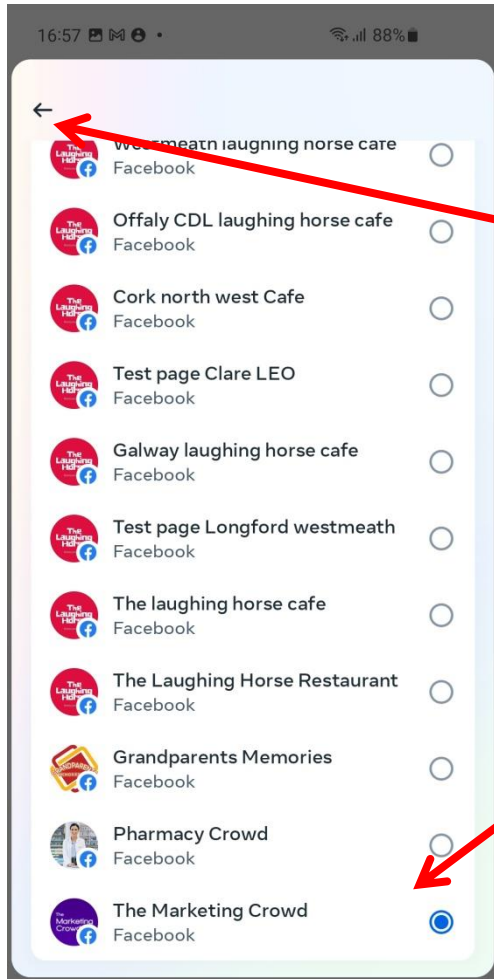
16:57 88%

←

Westmeath laughing horse cafe
Facebook

Offaly CDL laughing horse cafe
Facebook

Cork north west Cafe
Facebook

Test page Clare LEO
Facebook

Galway laughing horse cafe
Facebook

Test page Longford westmeath
Facebook

The laughing horse cafe
Facebook

The Laughing Horse Restaurant
Facebook

Grandparents Memories
Facebook

Pharmacy Crowd
Facebook

The Marketing Crowd
Facebook